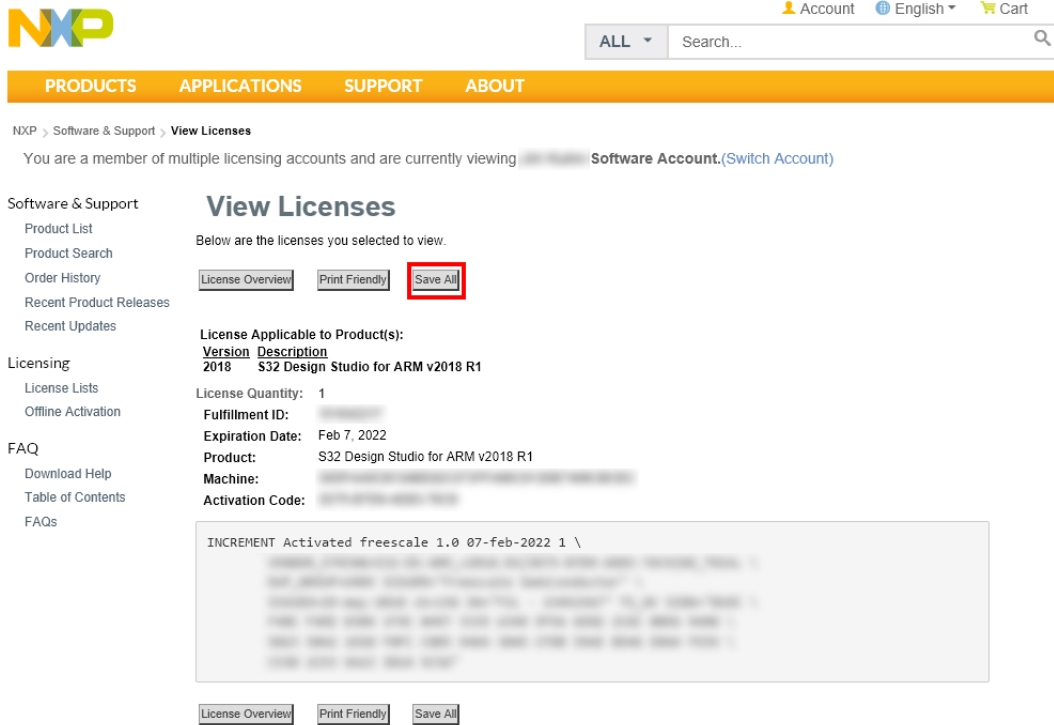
NXP

Account English Cart

ALL Search...

PRODUCTS APPLICATIONS SUPPORT ABOUT

NXP > Software & Support > View Licenses

You are a member of multiple licensing accounts and are currently viewing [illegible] Software Account.(Switch Account)

Software & Support
Product List
Product Search
Order History
Recent Product Releases
Recent Updates

Licensing
License Lists
Offline Activation

FAQ
Download Help
Table of Contents
FAQs

View Licenses

Below are the licenses you selected to view.

License Overview Print Friendly Save All

License Applicable to Product(s):

| Version | Description |
|---|---|
| 2018 | S32 Design Studio for ARM v2018 R1 |

License Quantity: 1
Fulfillment ID: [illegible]
Expiration Date: Feb 7, 2022
Product: S32 Design Studio for ARM v2018 R1
Machine: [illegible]
Activation Code: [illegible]

INCREMENT Activated freescale 1.0 07-feb-2022 1 \
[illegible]

License Overview Print Friendly Save All